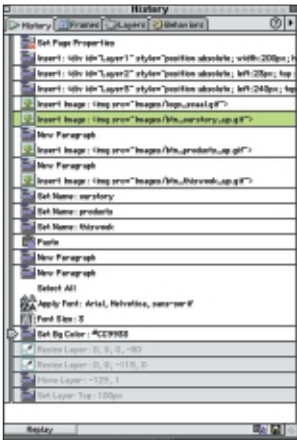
History

History | Frames | Layers | Behaviors

Set Page Properties

Insert: <div id="Layer1" style="position:absolute; width:200px; h

Insert: <div id="Layer2" style="position:absolute; left:25px; top

Insert: <div id="Layer3" style="position:absolute; left:240px; top

Insert Image: <img src="images/logo_small.gif">

Insert Image: <img src="images/btn_ourstory_up.gif">

New Paragraph

Insert Image: <img src="images/btn_products_up.gif">

New Paragraph

Insert Image: <img src="images/btn_thisweek_up.gif">

Set Name: ourstory

Set Name: products

Set Name: thisweek

Paste

New Paragraph

New Paragraph

Select All

Apply Font: Arial, Helvetica, sans-serif

Font Size: 3

Set Bg Color: #CC9900

Resize Layer: 0, 0, 0, -80

Resize Layer: 0, 0, -110, 0

Move Layer: -129, 1

Set Layer Top: 100px

Replay